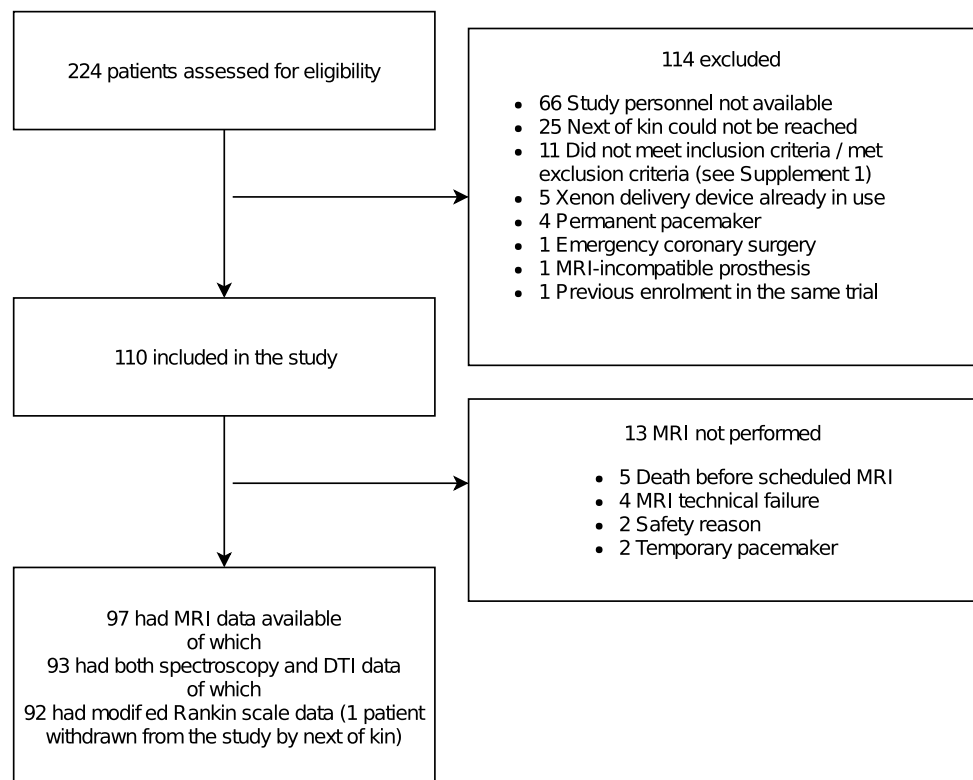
224 patients assessed for eligibility

114 excluded

- 66 Study personnel not available
- 25 Next of kin could not be reached
- 11 Did not meet inclusion criteria / met exclusion criteria (see Supplement 1)
- 5 Xenon delivery device already in use
- 4 Permanent pacemaker
- 1 Emergency coronary surgery
- 1 MRI-incompatible prosthesis
- 1 Previous enrolment in the same trial

110 included in the study

13 MRI not performed

- 5 Death before scheduled MRI
- 4 MRI technical failure
- 2 Safety reason
- 2 Temporary pacemaker

97 had MRI data available
of which
93 had both spectroscopy and DTI data
of which
92 had modif ed Rankin scale data (1 patient withdrawn from the study by next of kin)